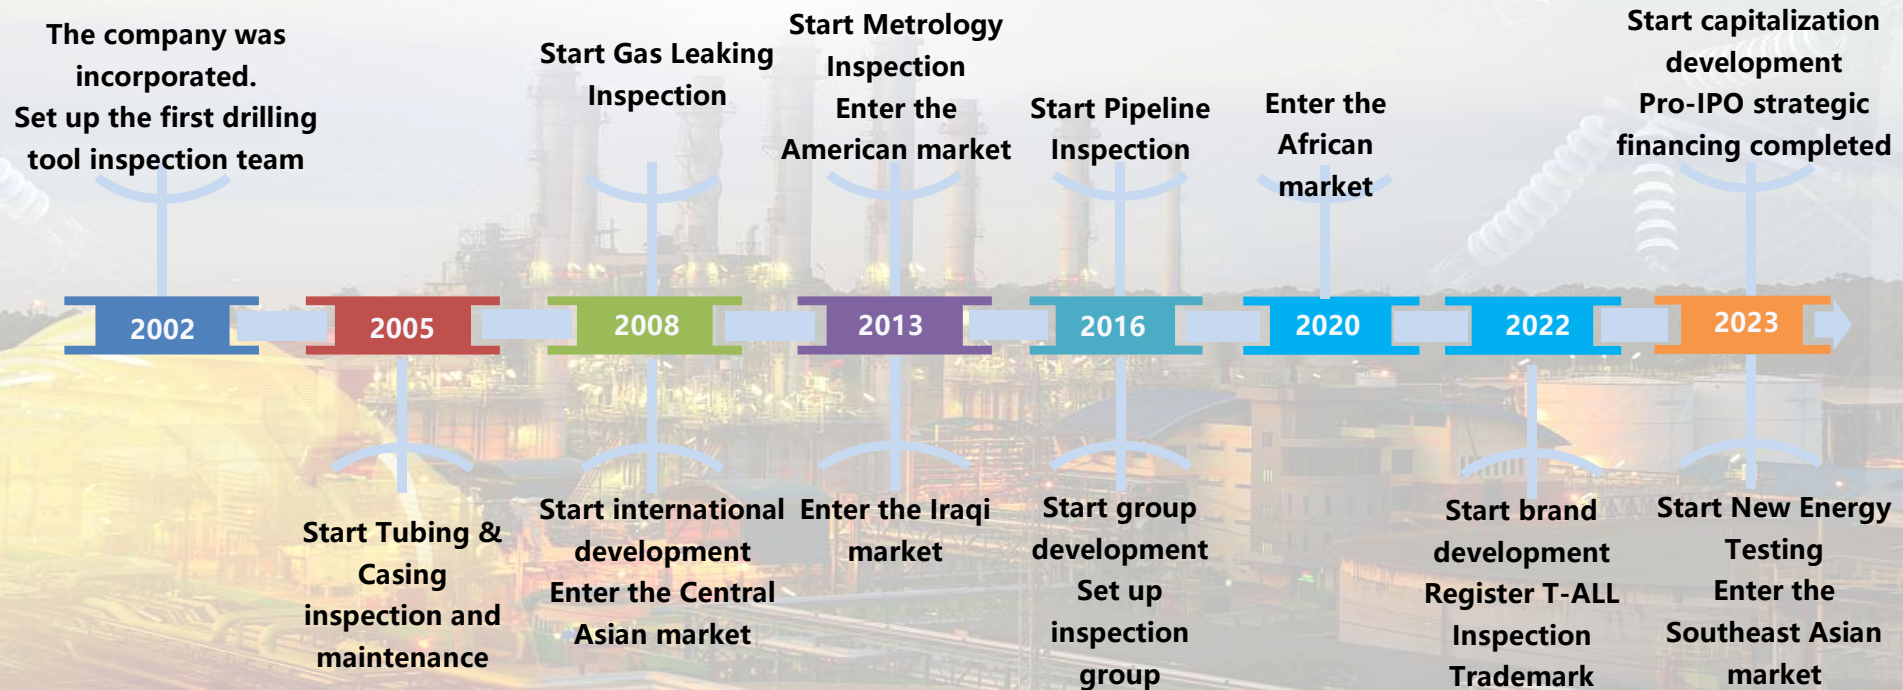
The company was incorporated.
Set up the first drilling tool inspection team

Start Gas Leaking Inspection

Start Metrology Inspection
Enter the American market

Start Pipeline Inspection

Enter the African market

Start capitalization development
Pro-IPO strategic financing completed

2002

2005

2008

2013

2016

2020

2022

2023

Start Tubing & Casing inspection and maintenance

Start international development
Enter the Central Asian market

Enter the Iraqi market

Start group development
Set up inspection group

Start brand development
Register T-ALL Inspection Trademark

Start New Energy Testing
Enter the Southeast Asian market